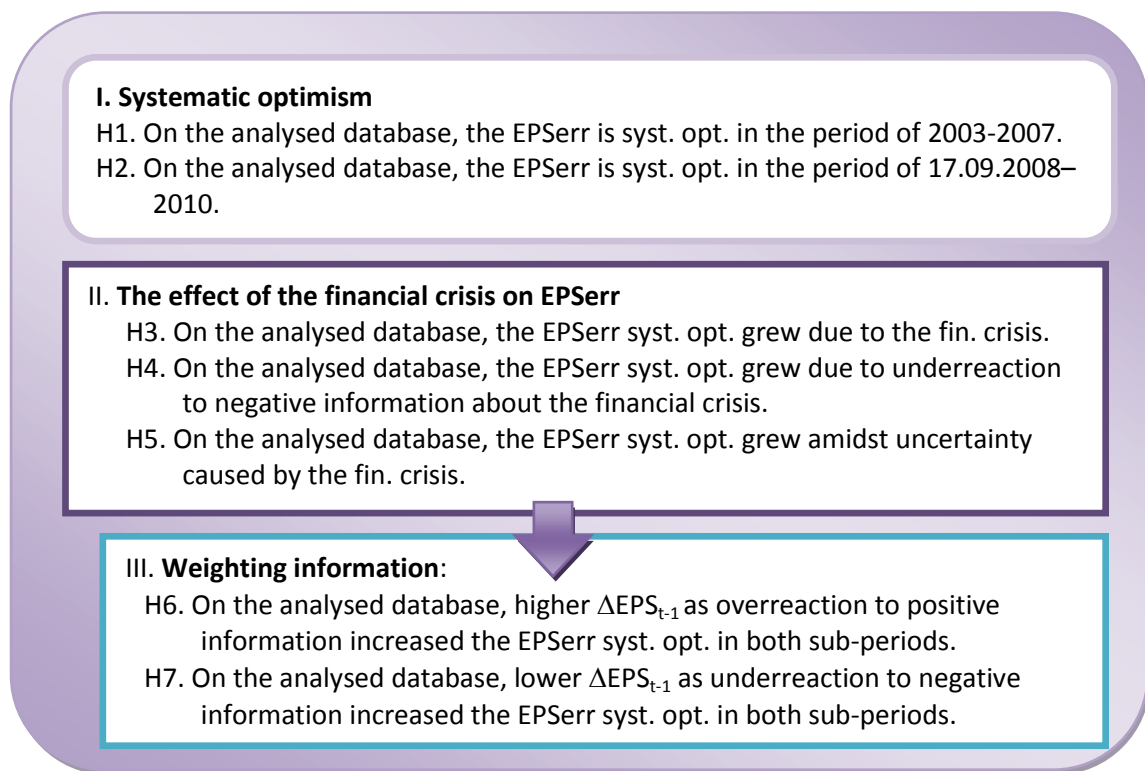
I. Systematic optimism
H1. On the analysed database, the EPSerr is syst. opt. in the period of 2003-2007.
H2. On the analysed database, the EPSerr is syst. opt. in the period of 17.09.2008–2010.

II. The effect of the financial crisis on EPSerr
H3. On the analysed database, the EPSerr syst. opt. grew due to the fin. crisis.
H4. On the analysed database, the EPSerr syst. opt. grew due to underreaction to negative information about the financial crisis.
H5. On the analysed database, the EPSerr syst. opt. grew amidst uncertainty caused by the fin. crisis.

III. Weighting information:
H6. On the analysed database, higher $\Delta EPS_{t-1}$ as overreaction to positive information increased the EPSerr syst. opt. in both sub-periods.
H7. On the analysed database, lower $\Delta EPS_{t-1}$ as underreaction to negative information increased the EPSerr syst. opt. in both sub-periods.